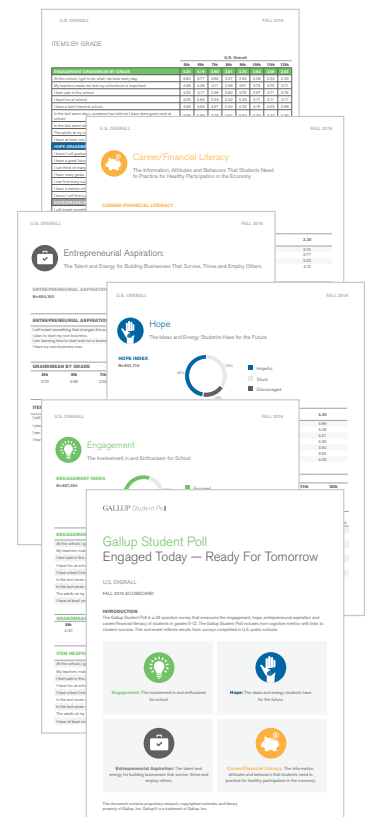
U.S. OVERALL FALL 2016

ITEMS BY GRADE

U.S. OVERALL FALL 2016

Career/Financial Literacy

The Information, Attitudes and Behaviors That Students Need to Practice for Healthy Participation in the Economy

CAREER/FINANCIAL LITERACY

U.S. OVERALL FALL 2016

Entrepreneurial Aspiration:

The Talent and Energy for Building Businesses That Survive, Thrive and Employ Others

ENTREPRENEURIAL ASPIRATION

ENTREPRENEURIAL ASPIRATION

GRANDMEAN BY GRADE

U.S. OVERALL FALL 2016

Hope

The Ideas and Energy Students Have for the Future

HOPE INDEX

Hopeful

Stuck

Discouraged

U.S. OVERALL FALL 2016

Engagement

The Involvement in and Enthusiasm for School

ENGAGEMENT INDEX

GALLUP Student Poll

Gallup Student Poll

Engaged Today — Ready For Tomorrow

U.S. OVERALL

FALL 2016 SCORECARD

INTRODUCTION

Engagement: The involvement in and enthusiasm for school.

Hope: The ideas and energy students have for the future.

Entrepreneurial Aspiration: The talent and energy for building businesses that survive, thrive and employ others.

Career/Financial Literacy: The information, attitudes and behaviors that students need to practice for healthy participation in the economy.